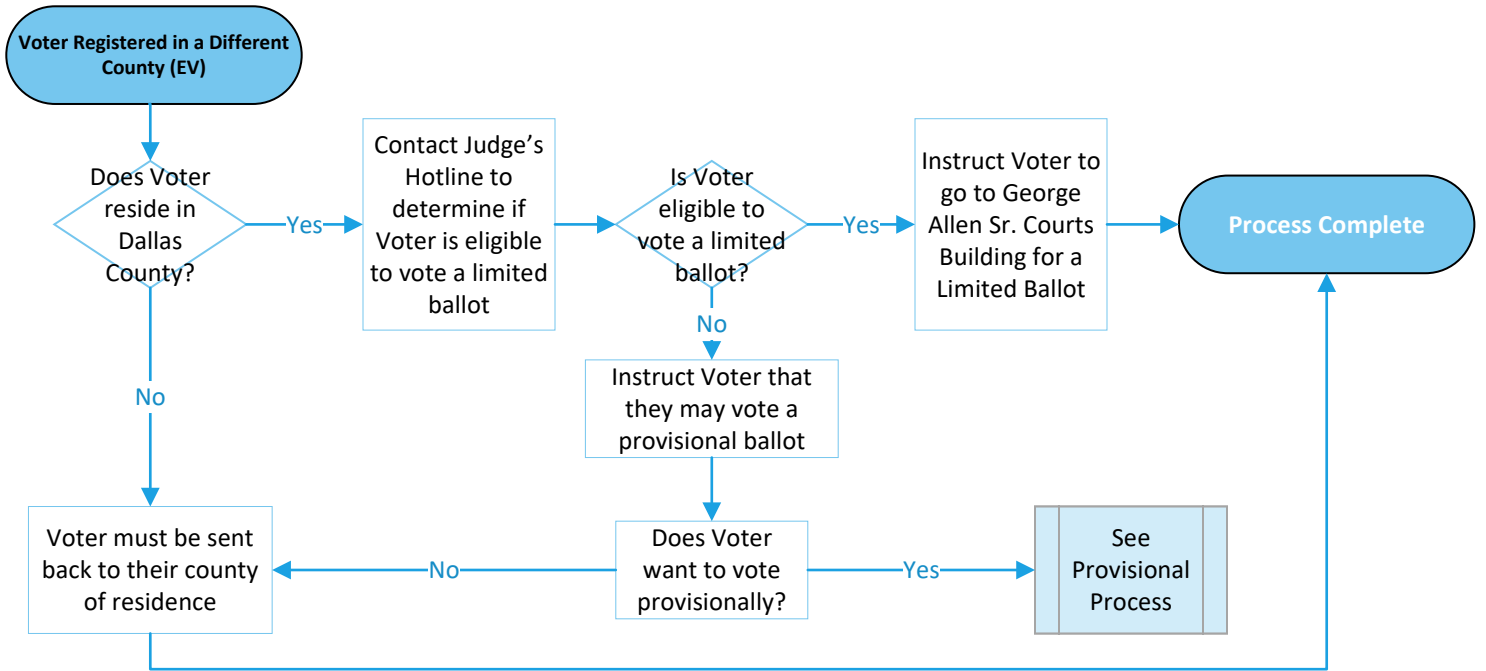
Voter Registered in a Different County (EV)

Does Voter reside in Dallas County?

Yes

Contact Judge’s Hotline to determine if Voter is eligible to vote a limited ballot

Is Voter eligible to vote a limited ballot?

Yes

Instruct Voter to go to George Allen Sr. Courts Building for a Limited Ballot

Process Complete

No

Instruct Voter that they may vote a provisional ballot

No

Voter must be sent back to their county of residence

No

Does Voter want to vote provisionally?

Yes

See Provisional Process